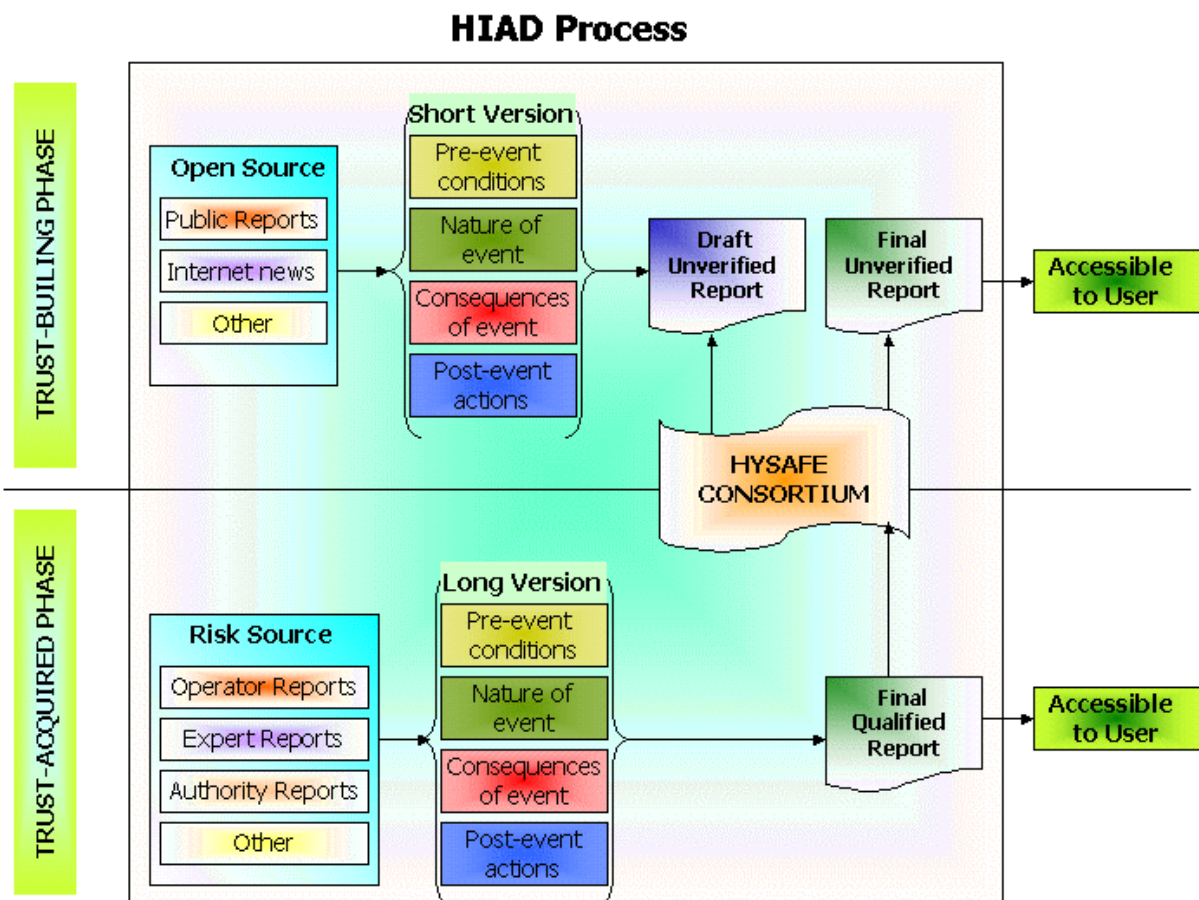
HIAD Process

TRUST-BUILING PHASE

Open Source

Public Reports

Internet news

Other

Short Version

Pre-event conditions

Nature of event

Consequences of event

Post-event actions

Draft Unverified Report

Final Unverified Report

Accessible to User

HYSAFE CONSORTIUM

TRUST-ACQUIRED PHASE

Risk Source

Operator Reports

Expert Reports

Authority Reports

Other

Long Version

Pre-event conditions

Nature of event

Consequences of event

Post-event actions

Final Qualified Report

Accessible to User